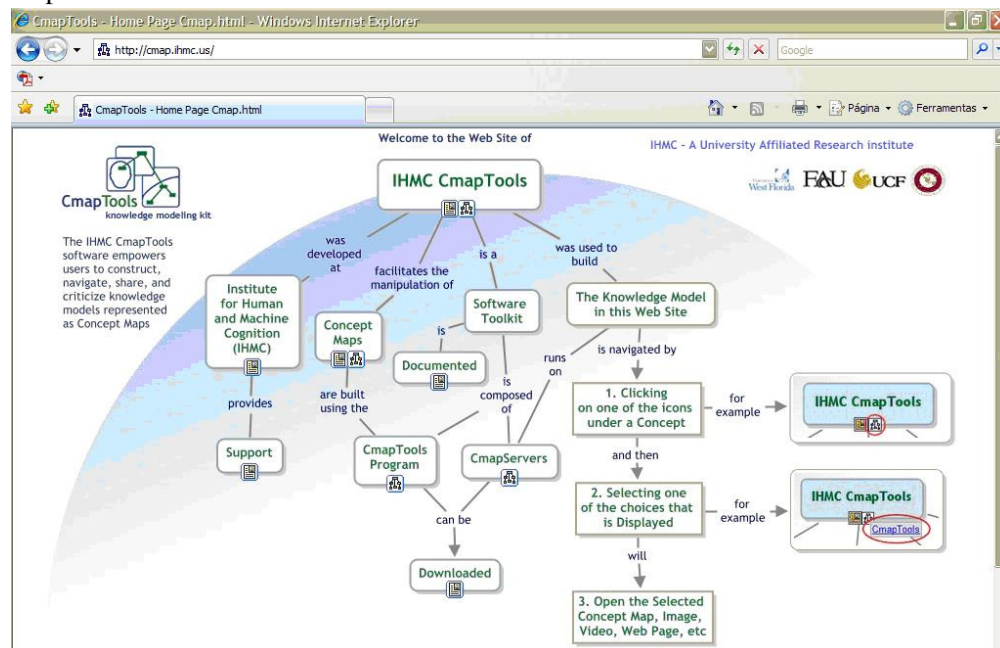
CmapTools - Home Page Cmap.html - Windows Internet Explorer

http://cmap.ihmc.us/

Google

CmapTools - Home Page Cmap.html

Página ▾ Ferramentas ▾

Welcome to the Web Site of

IHMC CmapTools

IHMC - A University Affiliated Research institute

West Florida FAU UCF

CmapTools knowledge modeling kit

The IHMC CmapTools software empowers users to construct, navigate, share, and criticize knowledge models represented as Concept Maps

was developed at

facilitates the manipulation of

is a

was used to build

Institute for Human and Machine Cognition (IHMC)

Concept Maps

Software Toolkit

The Knowledge Model in this Web Site

is

Documented

runs on

is navigated by

provides

are built using the

is composed of

1. Clicking on one of the icons under a Concept

for example

IHMC CmapTools

Support

CmapTools Program

CmapServers

and then

2. Selecting one of the choices that is Displayed

for example

IHMC CmapTools

CmapTools

can be

Downloaded

will

3. Open the Selected Concept Map, Image, Video, Web Page, etc